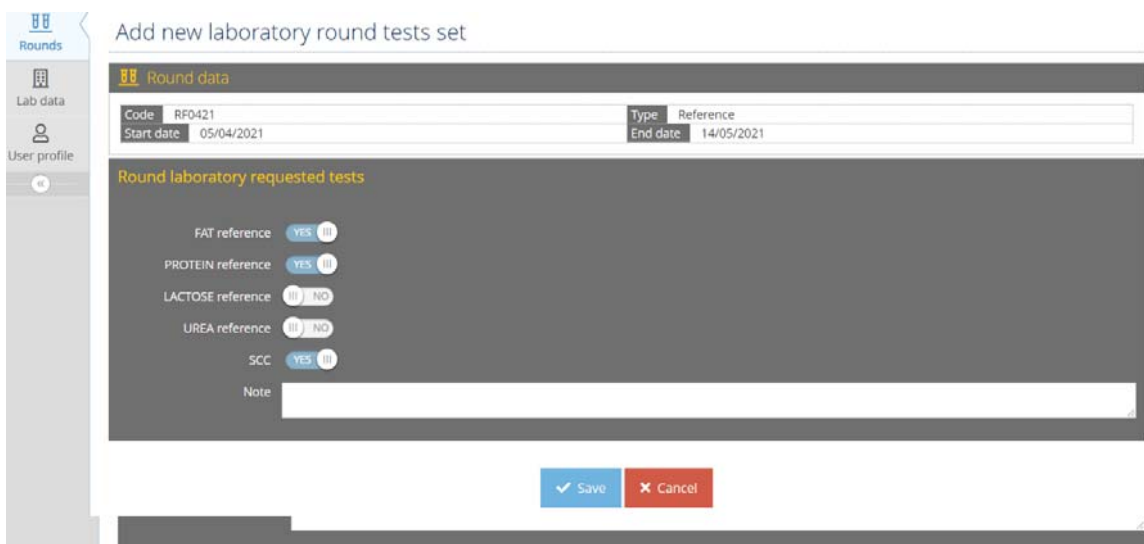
Rounds

Lab data

User profile

Add new laboratory round tests set

Round data

| Code | RF0421 | Type | Reference |
|---|---|---|---|
| Start date | 05/04/2021 | End date | 14/05/2021 |

Round laboratory requested tests

FAT reference YES

PROTEIN reference YES

LACTOSE reference NO

UREA reference NO

SCC YES

Note

Save Cancel